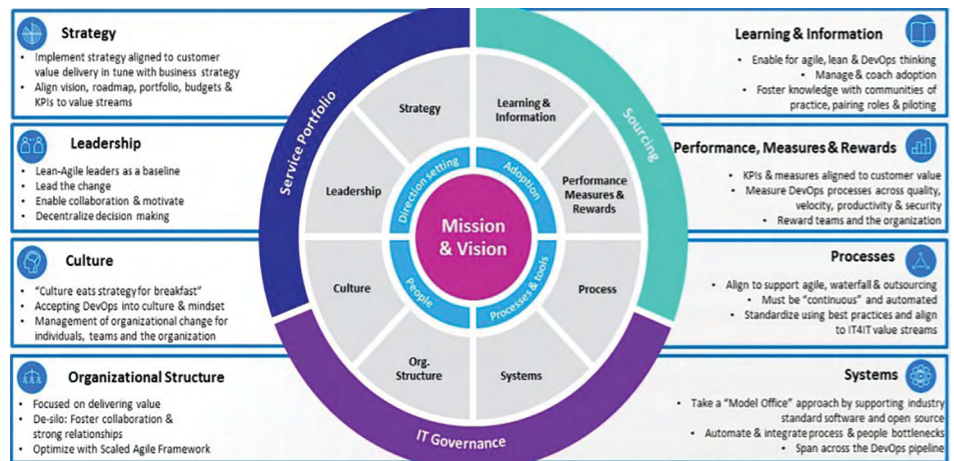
Strategy
• Implement strategy aligned to customer value delivery in tune with business strategy
• Align vision, roadmap, portfolio, budgets & KPIs to value streams

Leadership
• Lean-Agile leaders as a baseline
• Lead the change
• Enable collaboration & motivate
• Decentralize decision making

Culture
• "Culture eats strategy for breakfast"
• Accepting DevOps into culture & mindset
• Management of organizational change for individuals, teams and the organization

Organizational Structure
• Focused on delivering value
• De-silo: Foster collaboration & strong relationships
• Optimize with Scaled Agile Framework

Service Portfolio

Sourcing

IT Governance

Strategy

Learning & Information

Leadership

Performance Measures & Rewards

Culture

Process

Org. Structure

Systems

Direction setting

Adoption

People

Processes & tools

Mission & Vision

Learning & Information
• Enable for agile, lean & DevOps thinking
• Manage & coach adoption
• Foster knowledge with communities of practice, pairing roles & piloting

Performance, Measures & Rewards
• KPIs & measures aligned to customer value
• Measure DevOps processes across quality, velocity, productivity & security
• Reward teams and the organization

Processes
• Align to support agile, waterfall & outsourcing
• Must be "continuous" and automated
• Standardize using best practices and align to IT4IT value streams

Systems
• Take a "Model Office" approach by supporting industry standard software and open source
• Automate & integrate process & people bottlenecks
• Span across the DevOps pipeline